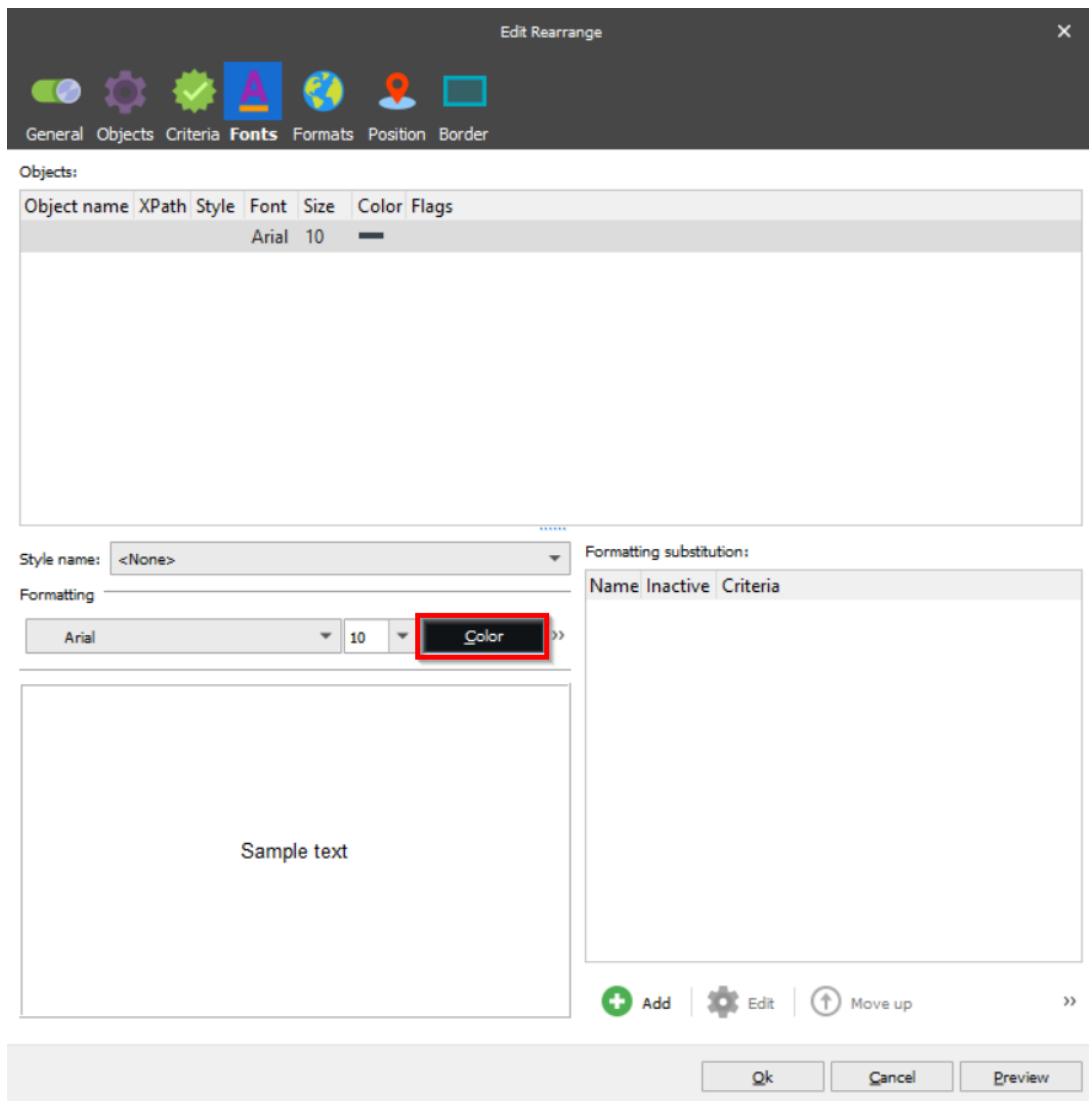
Edit Rearrange

General Objects Criteria Fonts Formats Position Border

Objects:

| Object name | XPath | Style | Font | Size | Color | Flags |
|---|---|---|---|---|---|---|
| | | | Arial | 10 | | |

Style name: <None>

Formatting

Arial 10 Color ››

Sample text

Formatting substitution:

| Name | Inactive | Criteria |
|---|---|---|

Add Edit Move up ››

Ok Cancel Preview